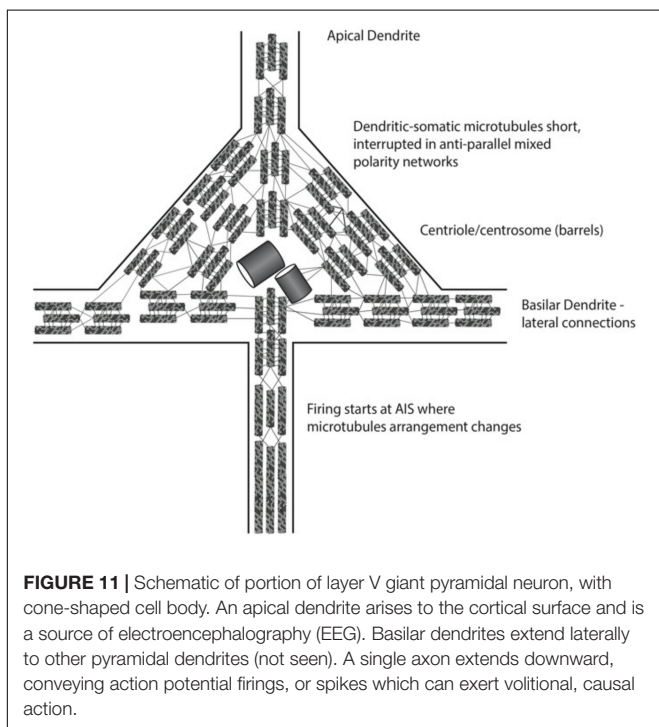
Apical Dendrite

Dendritic-somatic microtubules short, interrupted in anti-parallel mixed polarity networks

Centriole/centrosome (barrels)

Basilar Dendrite - lateral connections

Firing starts at AIS where microtubules arrangement changes

**FIGURE 11 |** Schematic of portion of layer V giant pyramidal neuron, with cone-shaped cell body. An apical dendrite arises to the cortical surface and is a source of electroencephalography (EEG). Basilar dendrites extend laterally to other pyramidal dendrites (not seen). A single axon extends downward, conveying action potential firings, or spikes which can exert volitional, causal action.